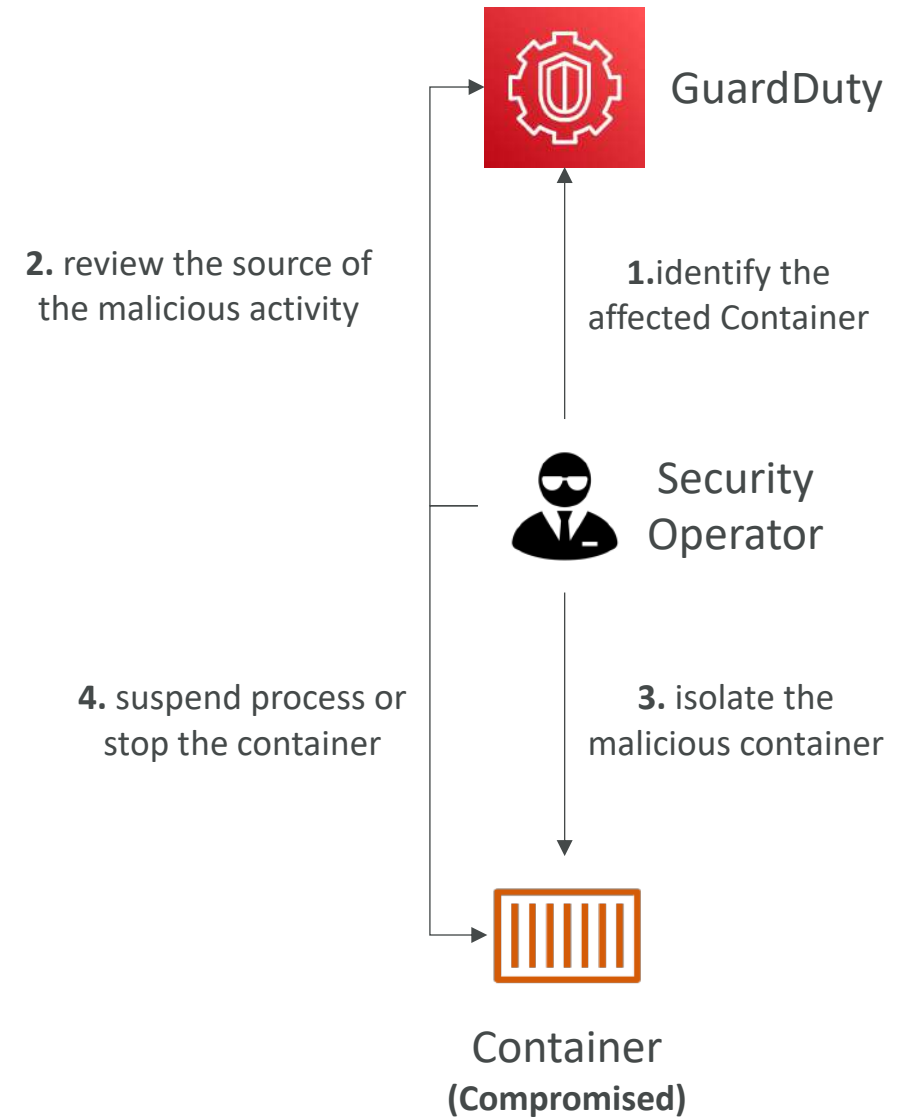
GuardDuty

2. review the source of the malicious activity

1.identify the affected Container

Security Operator

4. suspend process or stop the container

3. isolate the malicious container

Container
(Compromised)